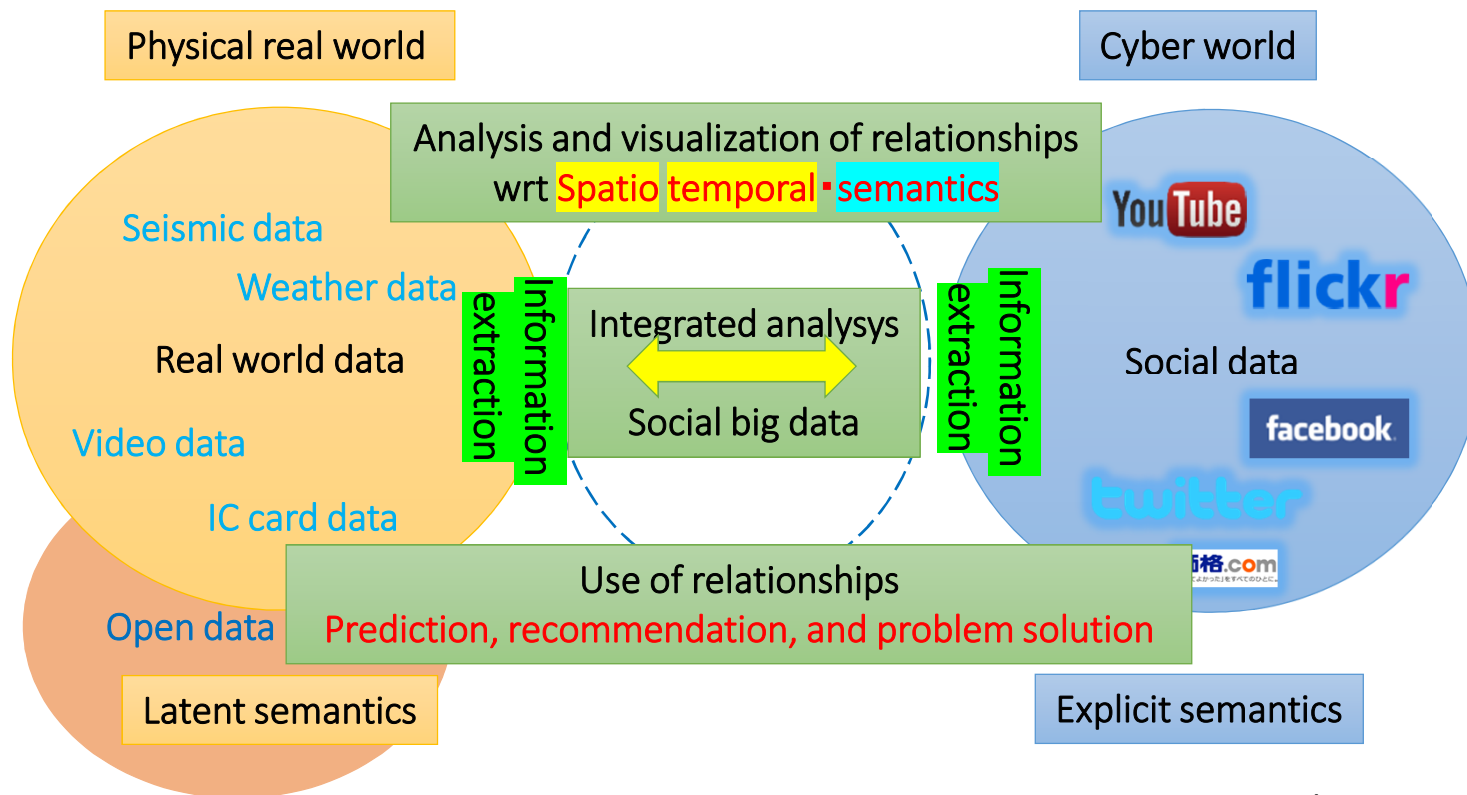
Physical real world

Cyber world

Analysis and visualization of relationships wrt Spatio temporal・semantics

Seismic data

Weather data

Real world data

Video data

IC card data

Information extraction

Integrated analysys

Social big data

Information extraction

YouTube

flickr

Social data

facebook

twitter

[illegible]格.com

Use of relationships

Prediction, recommendation, and problem solution

Open data

Latent semantics

Explicit semantics